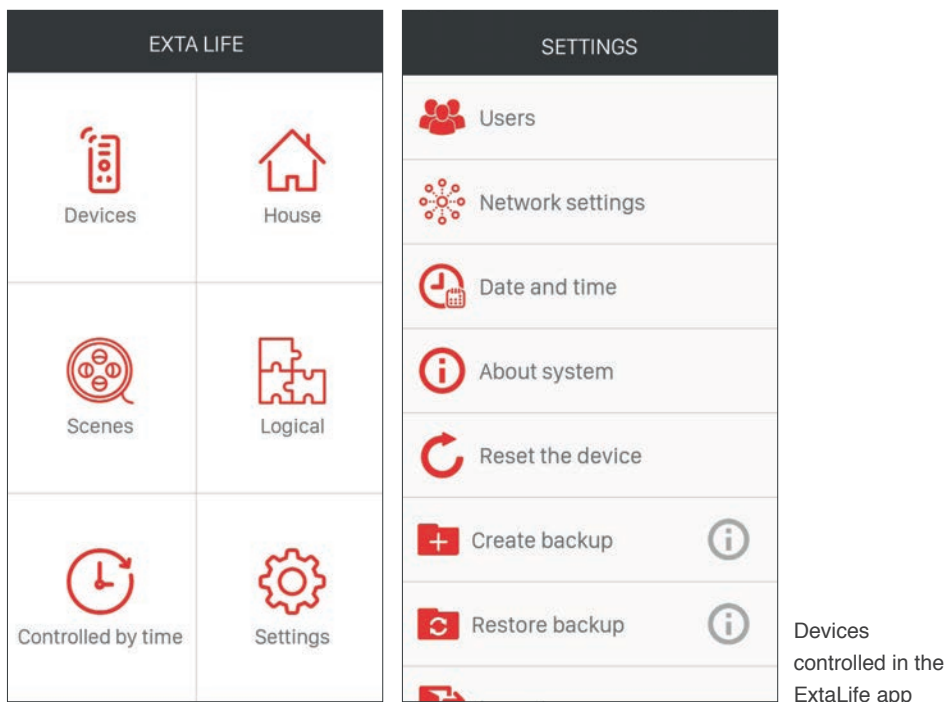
EXTA LIFE

Devices

House

Scenes

Logical

Controlled by time

Settings

SETTINGS

Users

Network settings

Date and time

About system

Reset the device

Create backup

Restore backup

Devices controlled in the ExtaLife app